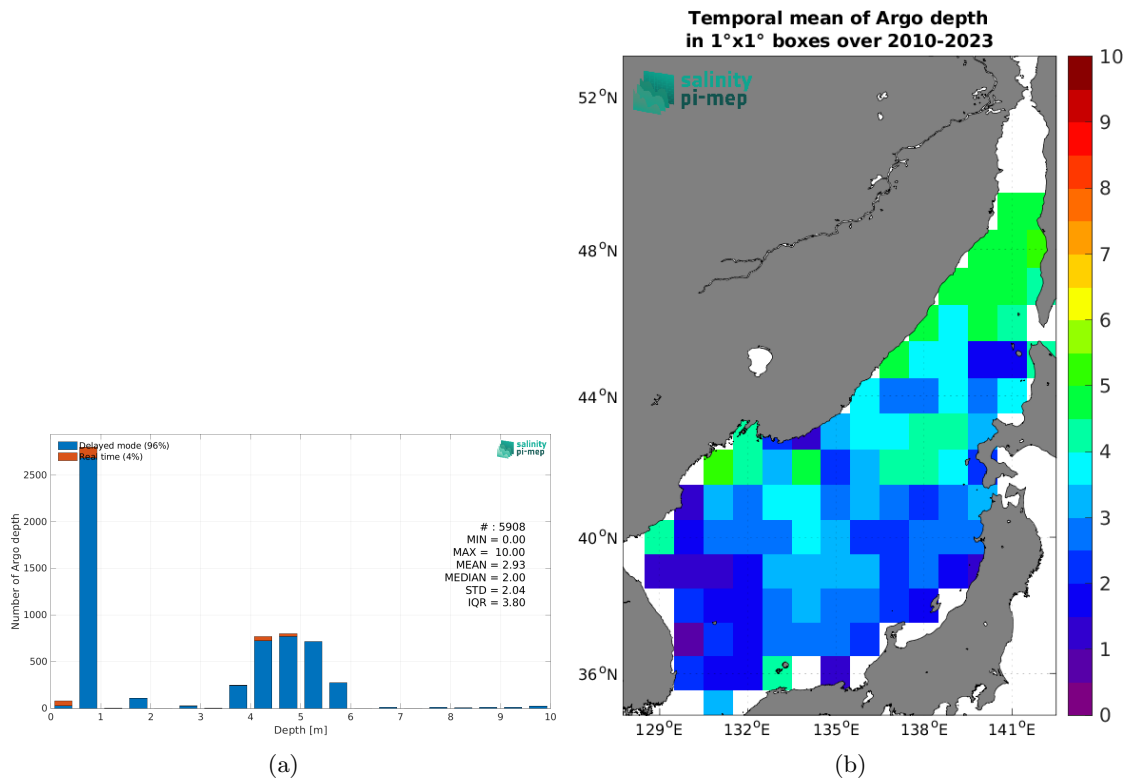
Delayed mode (96%)
Real time (4%)

salinity
pi-mep

Number of Argo depth

2500
2000
1500
1000
500
0

# : 5908
MIN = 0.00
MAX = 10.00
MEAN = 2.93
MEDIAN = 2.00
STD = 2.04
IQR = 3.80

0 1 2 3 4 5 6 7 8 9 10
Depth [m]

(a)

Temporal mean of Argo depth
in 1°x1° boxes over 2010-2023

salinity
pi-mep

52$^{o}$N
48$^{o}$N
44$^{o}$N
40$^{o}$N
36$^{o}$N

129$^{o}$E 132$^{o}$E 135$^{o}$E 138$^{o}$E 141$^{o}$E

10
9
8
7
6
5
4
3
2
1
0

(b)